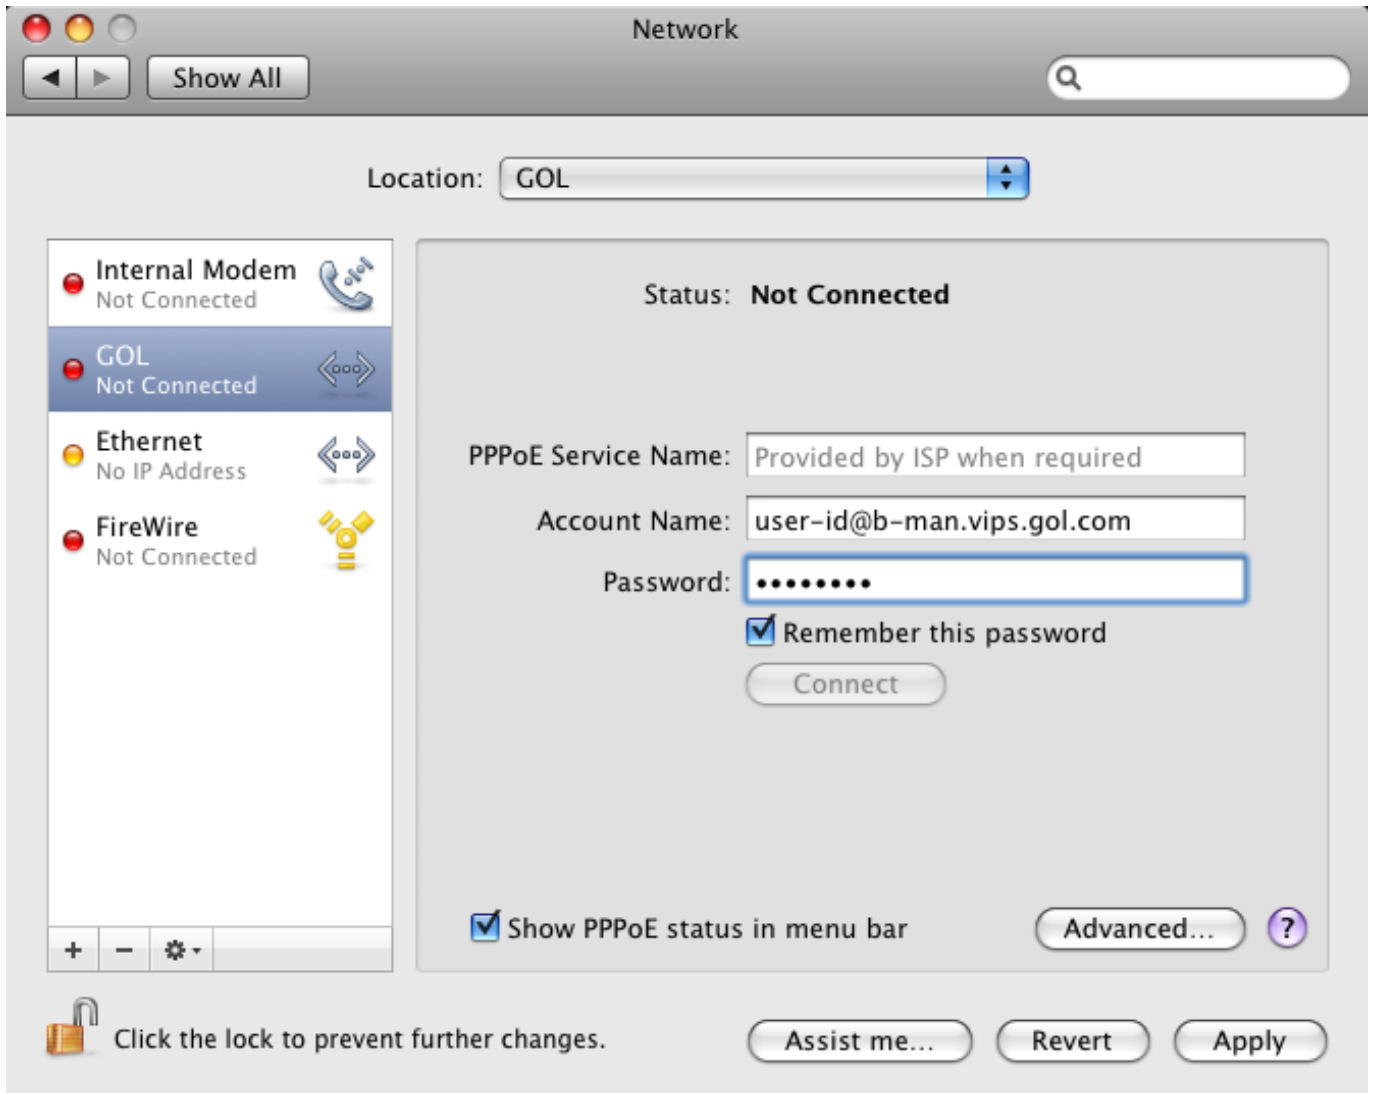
Network

Show All

Location: GOL

Internal Modem
Not Connected

GOL
Not Connected

Ethernet
No IP Address

FireWire
Not Connected

+ −

Status: Not Connected

PPPoE Service Name: Provided by ISP when required

Account Name: user-id@b-man.vips.gol.com

Password: •••••••••

Remember this password

Connect

Show PPPoE status in menu bar

Advanced...

?

Click the lock to prevent further changes.

Assist me...

Revert

Apply